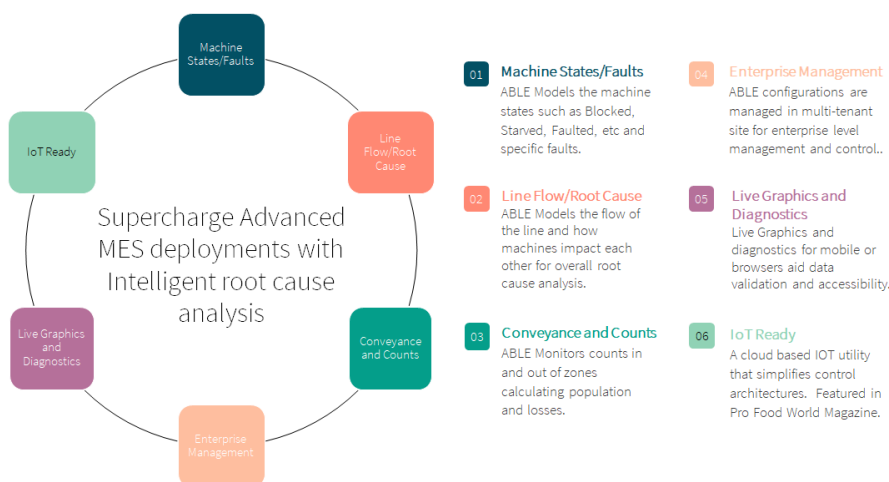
Machine States/Faults

Line Flow/Root Cause

IoT Ready

Supercharge Advanced MES deployments with Intelligent root cause analysis

Live Graphics and Diagnostics

Conveyance and Counts

Enterprise Management

01 Machine States/Faults
ABLE Models the machine states such as Blocked, Starved, Faulted, etc and specific faults.

02 Line Flow/Root Cause
ABLE Models the flow of the line and how machines impact each other for overall root cause analysis.

03 Conveyance and Counts
ABLE Monitors counts in and out of zones calculating population and losses.

04 Enterprise Management
ABLE configurations are managed in multi-tenant site for enterprise level management and control..

05 Live Graphics and Diagnostics
Live Graphics and diagnostics for mobile or browsers aid data validation and accessibility.

06 IoT Ready
A cloud based IOT utility that simplifies control architectures. Featured in Pro Food World Magazine.